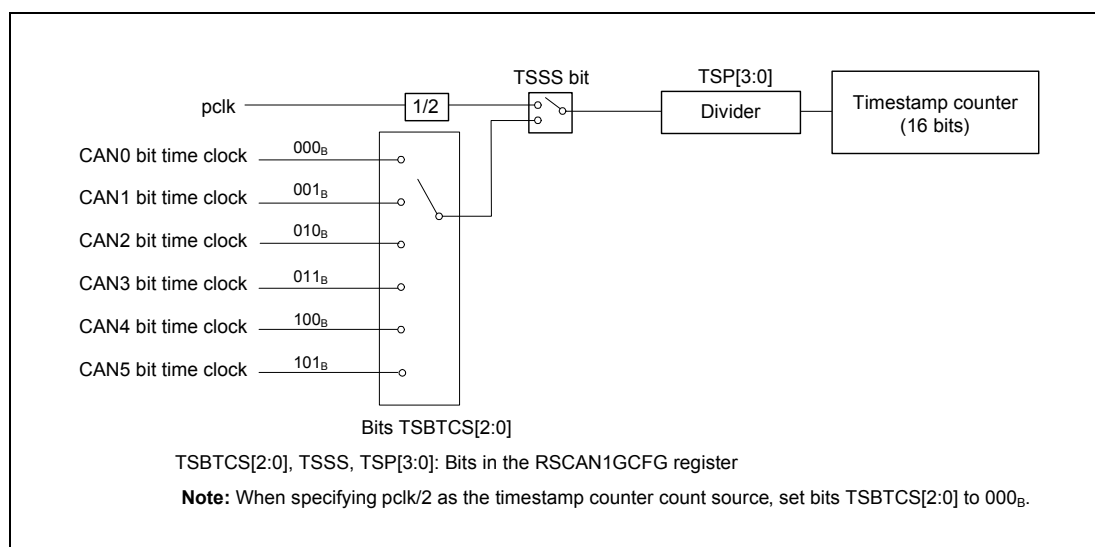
TSSS bit

TSP[3:0]

pclk

1/2

Divider

Timestamp counter (16 bits)

CAN0 bit time clock $000_B$

CAN1 bit time clock $001_B$

CAN2 bit time clock $010_B$

CAN3 bit time clock $011_B$

CAN4 bit time clock $100_B$

CAN5 bit time clock $101_B$

Bits TSBTCS[2:0]

TSBTCS[2:0], TSSS, TSP[3:0]: Bits in the RSCAN1GCFG register

**Note:** When specifying pclk/2 as the timestamp counter count source, set bits TSBTCS[2:0] to $000_B$.